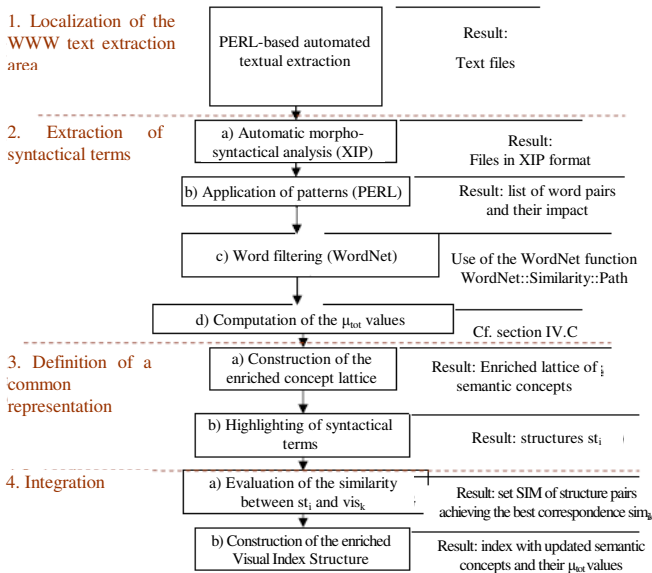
1. Localization of the WWW text extraction area

PERL-based automated textual extraction

Result:

Text files

2. Extraction of syntactical terms

a) Automatic morpho-syntactical analysis (XIP)

Result:
Files in XIP format

b) Application of patterns (PERL)

Result: list of word pairs and their impact

c) Word filtering (WordNet)

Use of the WordNet function WordNet::Similarity::Path

d) Computation of the $\mu_{tot}$ values

Cf. section IV.C

3. Definition of a common representation

a) Construction of the enriched concept lattice

Result: Enriched lattice of semantic concepts

b) Highlighting of syntactical terms

Result: structures $st_i$

4. Integration

a) Evaluation of the similarity between $st_i$ and $vis_k$

Result: set SIM of structure pairs achieving the best correspondence $sim_a$

b) Construction of the enriched Visual Index Structure

Result: index with updated semantic concepts and their $\mu_{tot}$ values